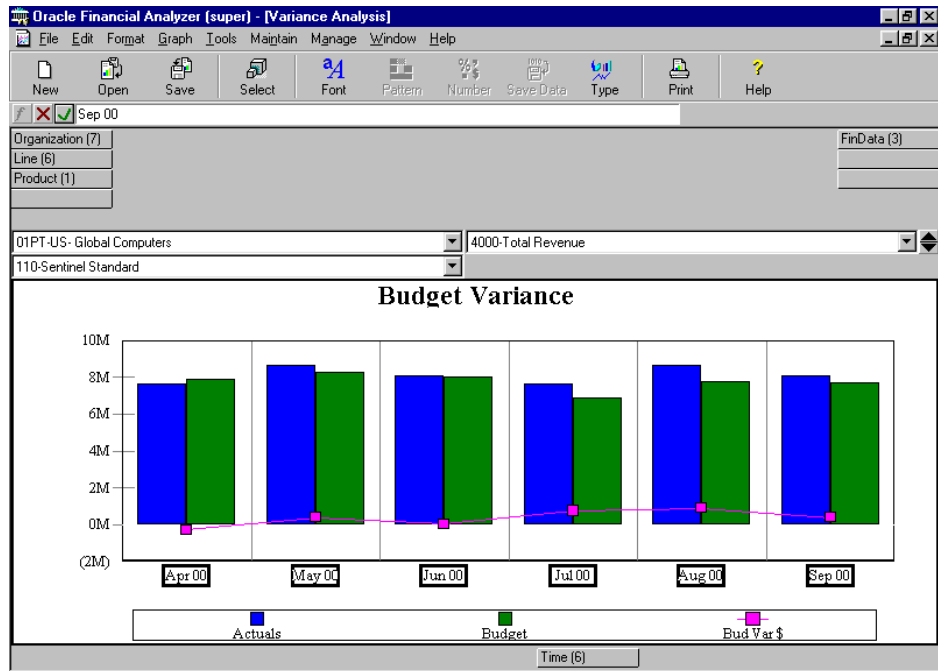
Oracle Financial Analyzer (super) - [Variance Analysis]

File Edit Format Graph Tools Maintain Manage Window Help

New Open Save Select Font Pattern Number Save Data Type Print Help

Sep 00

Organization (7)
Line (6)
Product (1)

FinData (3)

01PT-US- Global Computers
4000-Total Revenue
110-Sentinel Standard

Budget Variance

10M
8M
6M
4M
2M
0M
(2M)

Apr 00
May 00
Jun 00
Jul 00
Aug 00
Sep 00

Actuals
Budget
Bud Var $

Time (6)